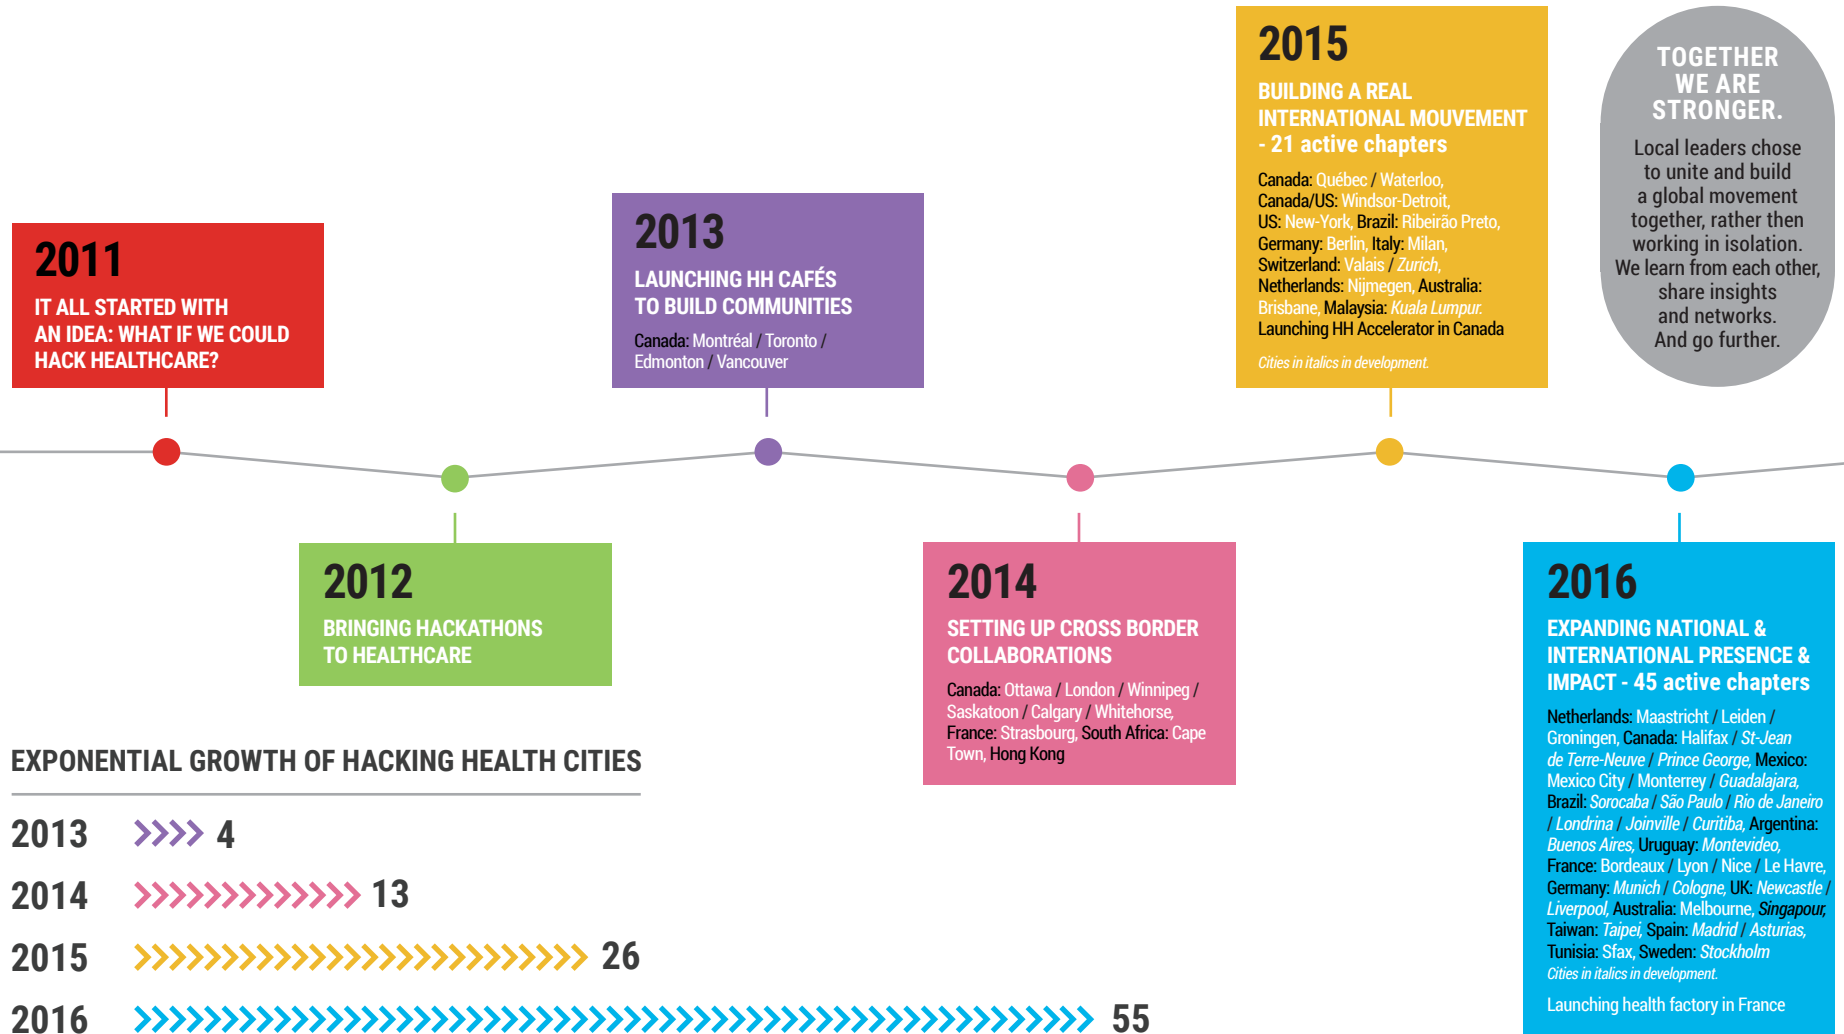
2011

IT ALL STARTED WITH AN IDEA: WHAT IF WE COULD HACK HEALTHCARE?

2012

BRINGING HACKATHONS TO HEALTHCARE

2013

LAUNCHING HH CAFÉS TO BUILD COMMUNITIES

Canada: Montréal / Toronto / Edmonton / Vancouver

2014

SETTING UP CROSS BORDER COLLABORATIONS

Canada: Ottawa / London / Winnipeg / Saskatoon / Calgary / Whitehorse, France: Strasbourg, South Africa: Cape Town, Hong Kong

2015

BUILDING A REAL INTERNATIONAL MOUVEMENT - 21 active chapters

Canada: Québec / Waterloo, Canada/US: Windsor-Detroit, US: New-York, Brazil: Ribeirão Preto, Germany: Berlin, Italy: Milan, Switzerland: Valais / Zurich, Netherlands: Nijmegen, Australia: Brisbane, Malaysia: Kuala Lumpur. Launching HH Accelerator in Canada

Cities in italics in development.

TOGETHER WE ARE STRONGER.

Local leaders chose to unite and build a global movement together, rather then working in isolation. We learn from each other, share insights and networks. And go further.

2016

EXPANDING NATIONAL & INTERNATIONAL PRESENCE & IMPACT - 45 active chapters

Netherlands: Maastricht / Leiden / Groningen, Canada: Halifax / St-Jean de Terre-Neuve / Prince George, Mexico: Mexico City / Monterrey / Guadalajara, Brazil: Sorocaba / São Paulo / Rio de Janeiro / Londrina / Joinville / Curitiba, Argentina: Buenos Aires, Uruguay: Montevideo, France: Bordeaux / Lyon / Nice / Le Havre, Germany: Munich / Cologne, UK: Newcastle / Liverpool, Australia: Melbourne, Singapour, Taiwan: Taipei, Spain: Madrid / Asturias, Tunisia: Sfax, Sweden: Stockholm

Cities in italics in development.

Launching health factory in France

EXPONENTIAL GROWTH OF HACKING HEALTH CITIES

2013 4

2014 13

2015 26

2016 55